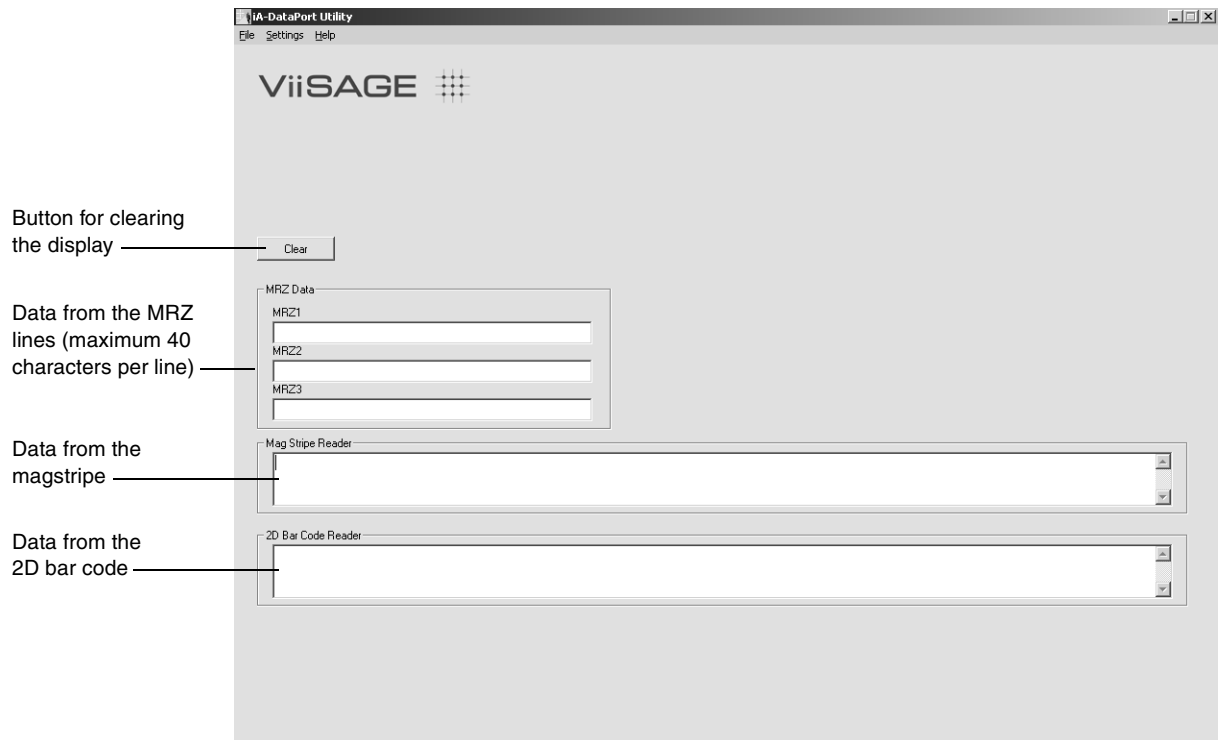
iA-DataPort Utility

File Settings Help

ViiSAGE

Button for clearing the display

Clear

Data from the MRZ lines (maximum 40 characters per line)

MRZ Data

MRZ1

MRZ2

MRZ3

Data from the magstripe

Mag Stripe Reader

Data from the 2D bar code

2D Bar Code Reader